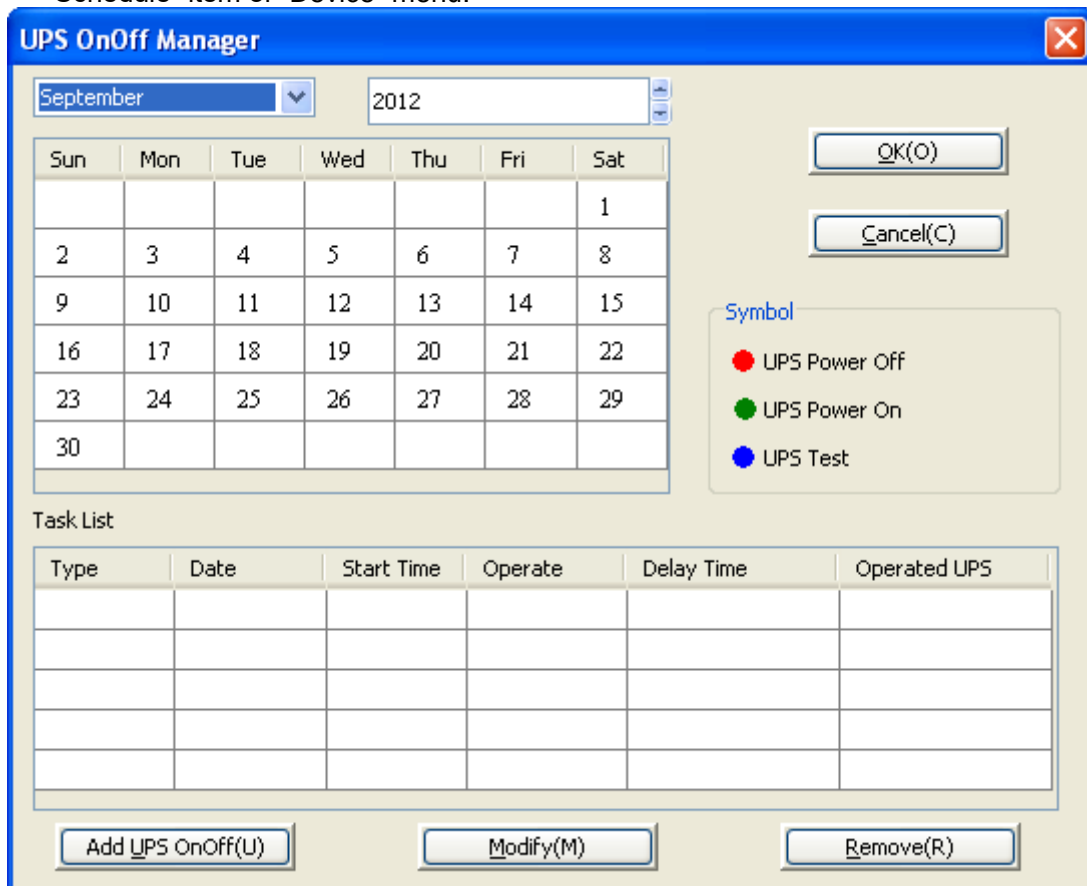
UPS OnOff Manager

September

2012

| Sun | Mon | Tue | Wed | Thu | Fri | Sat |
|---|---|---|---|---|---|---|
| | | | | | | 1 |
| 2 | 3 | 4 | 5 | 6 | 7 | 8 |
| 9 | 10 | 11 | 12 | 13 | 14 | 15 |
| 16 | 17 | 18 | 19 | 20 | 21 | 22 |
| 23 | 24 | 25 | 26 | 27 | 28 | 29 |
| 30 | | | | | | |

OK(O)

Cancel(C)

Symbol

UPS Power Off

UPS Power On

UPS Test

Task List

| Type | Date | Start Time | Operate | Delay Time | Operated UPS |
|---|---|---|---|---|---|
| | | | | | |
| | | | | | |
| | | | | | |
| | | | | | |
| | | | | | |

Add UPS OnOff(U)

Modify(M)

Remove(R)